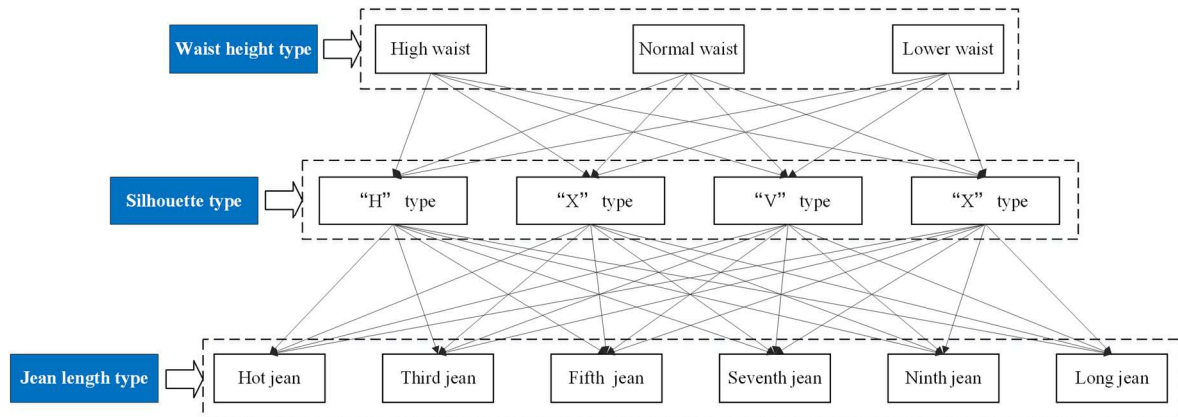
Waist height type

High waist

Normal waist

Lower waist

Silhouette type

“H” type

“X” type

“V” type

“X” type

Jean length type

Hot jean

Third jean

Fifth jean

Seventh jean

Ninth jean

Long jean